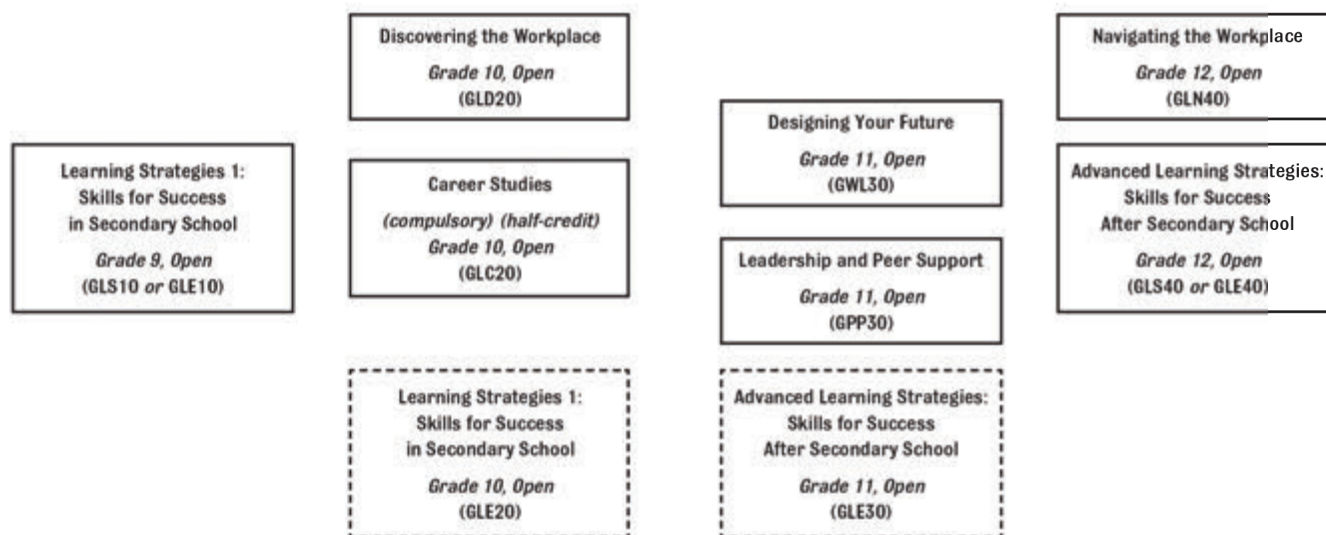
Learning Strategies 1: Skills for Success in Secondary School

Grade 9, Open
(GLS10 or GLE10)

Discovering the Workplace

Grade 10, Open
(GLD20)

Career Studies

(compulsory) (half-credit)
Grade 10, Open
(GLC20)

Learning Strategies 1: Skills for Success in Secondary School

Grade 10, Open
(GLE20)

Designing Your Future

Grade 11, Open
(GWL30)

Leadership and Peer Support

Grade 11, Open
(GPP30)

Advanced Learning Strategies: Skills for Success After Secondary School

Grade 11, Open
(GLE30)

Navigating the Workplace

Grade 12, Open
(GLN40)

Advanced Learning Strategies: Skills for Success After Secondary School

Grade 12, Open
(GLS40 or GLE40)